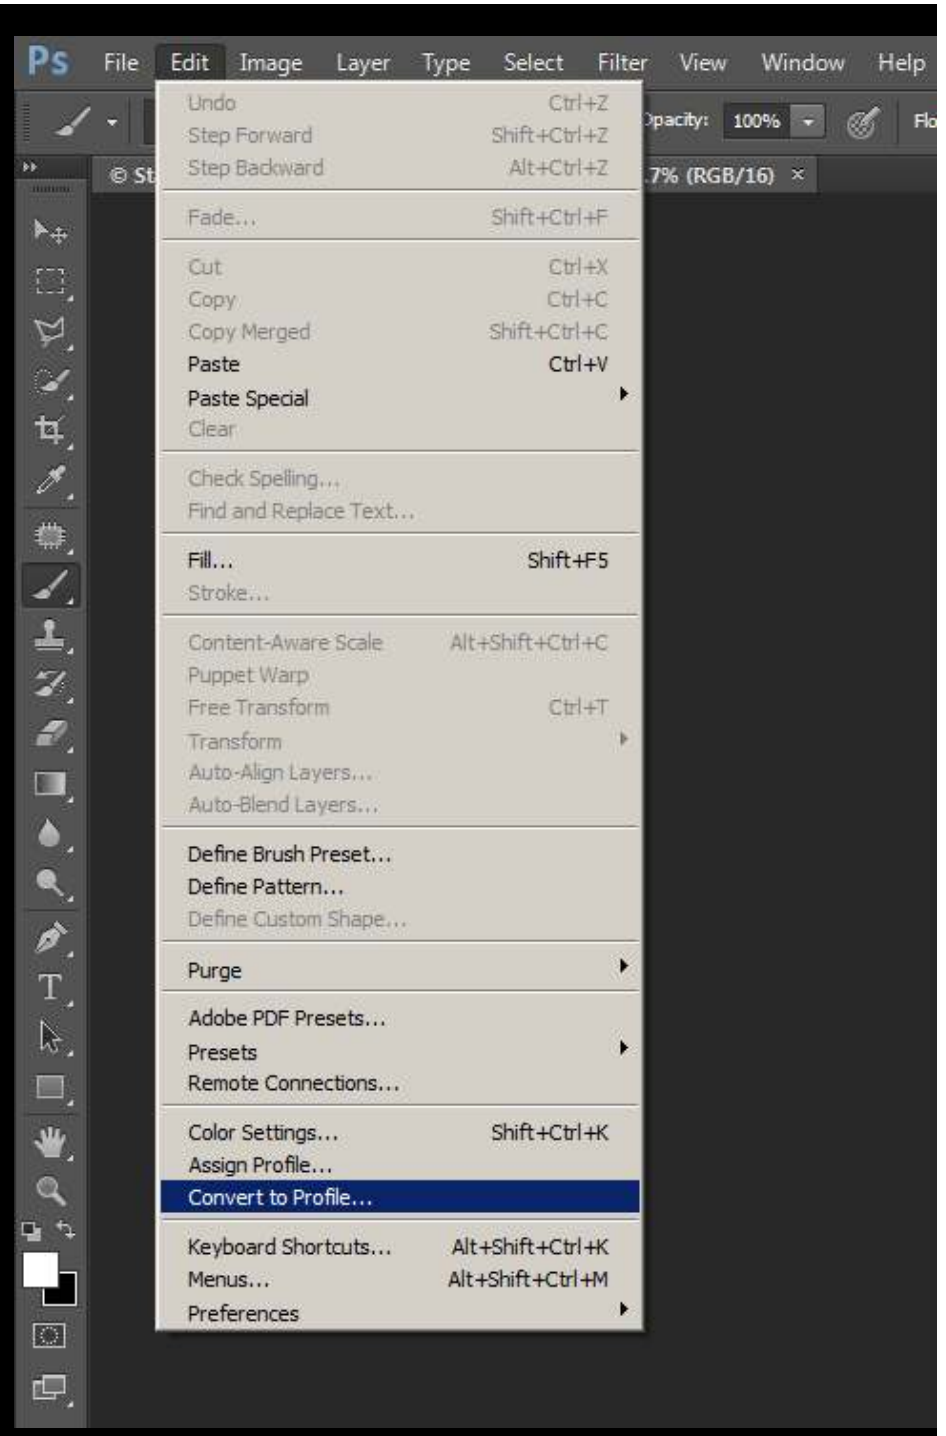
Ps File Edit Image Layer Type Select Filter View Window Help

Opacity: 100% Flo

© St .7% (RGB/16) ×

Undo Ctrl+Z
Step Forward Shift+Ctrl+Z
Step Backward Alt+Ctrl+Z

Fade... Shift+Ctrl+F

Cut Ctrl+X
Copy Ctrl+C
Copy Merged Shift+Ctrl+C
Paste Ctrl+V
Paste Special
Clear

Check Spelling...
Find and Replace Text...

Fill... Shift+F5
Stroke...

Content-Aware Scale Alt+Shift+Ctrl+C
Puppet Warp
Free Transform Ctrl+T
Transform
Auto-Align Layers...
Auto-Blend Layers...

Define Brush Preset...
Define Pattern...
Define Custom Shape...

Purge

Adobe PDF Presets...
Presets
Remote Connections...

Color Settings... Shift+Ctrl+K
Assign Profile...
Convert to Profile...

Keyboard Shortcuts... Alt+Shift+Ctrl+K
Menus... Alt+Shift+Ctrl+M
Preferences